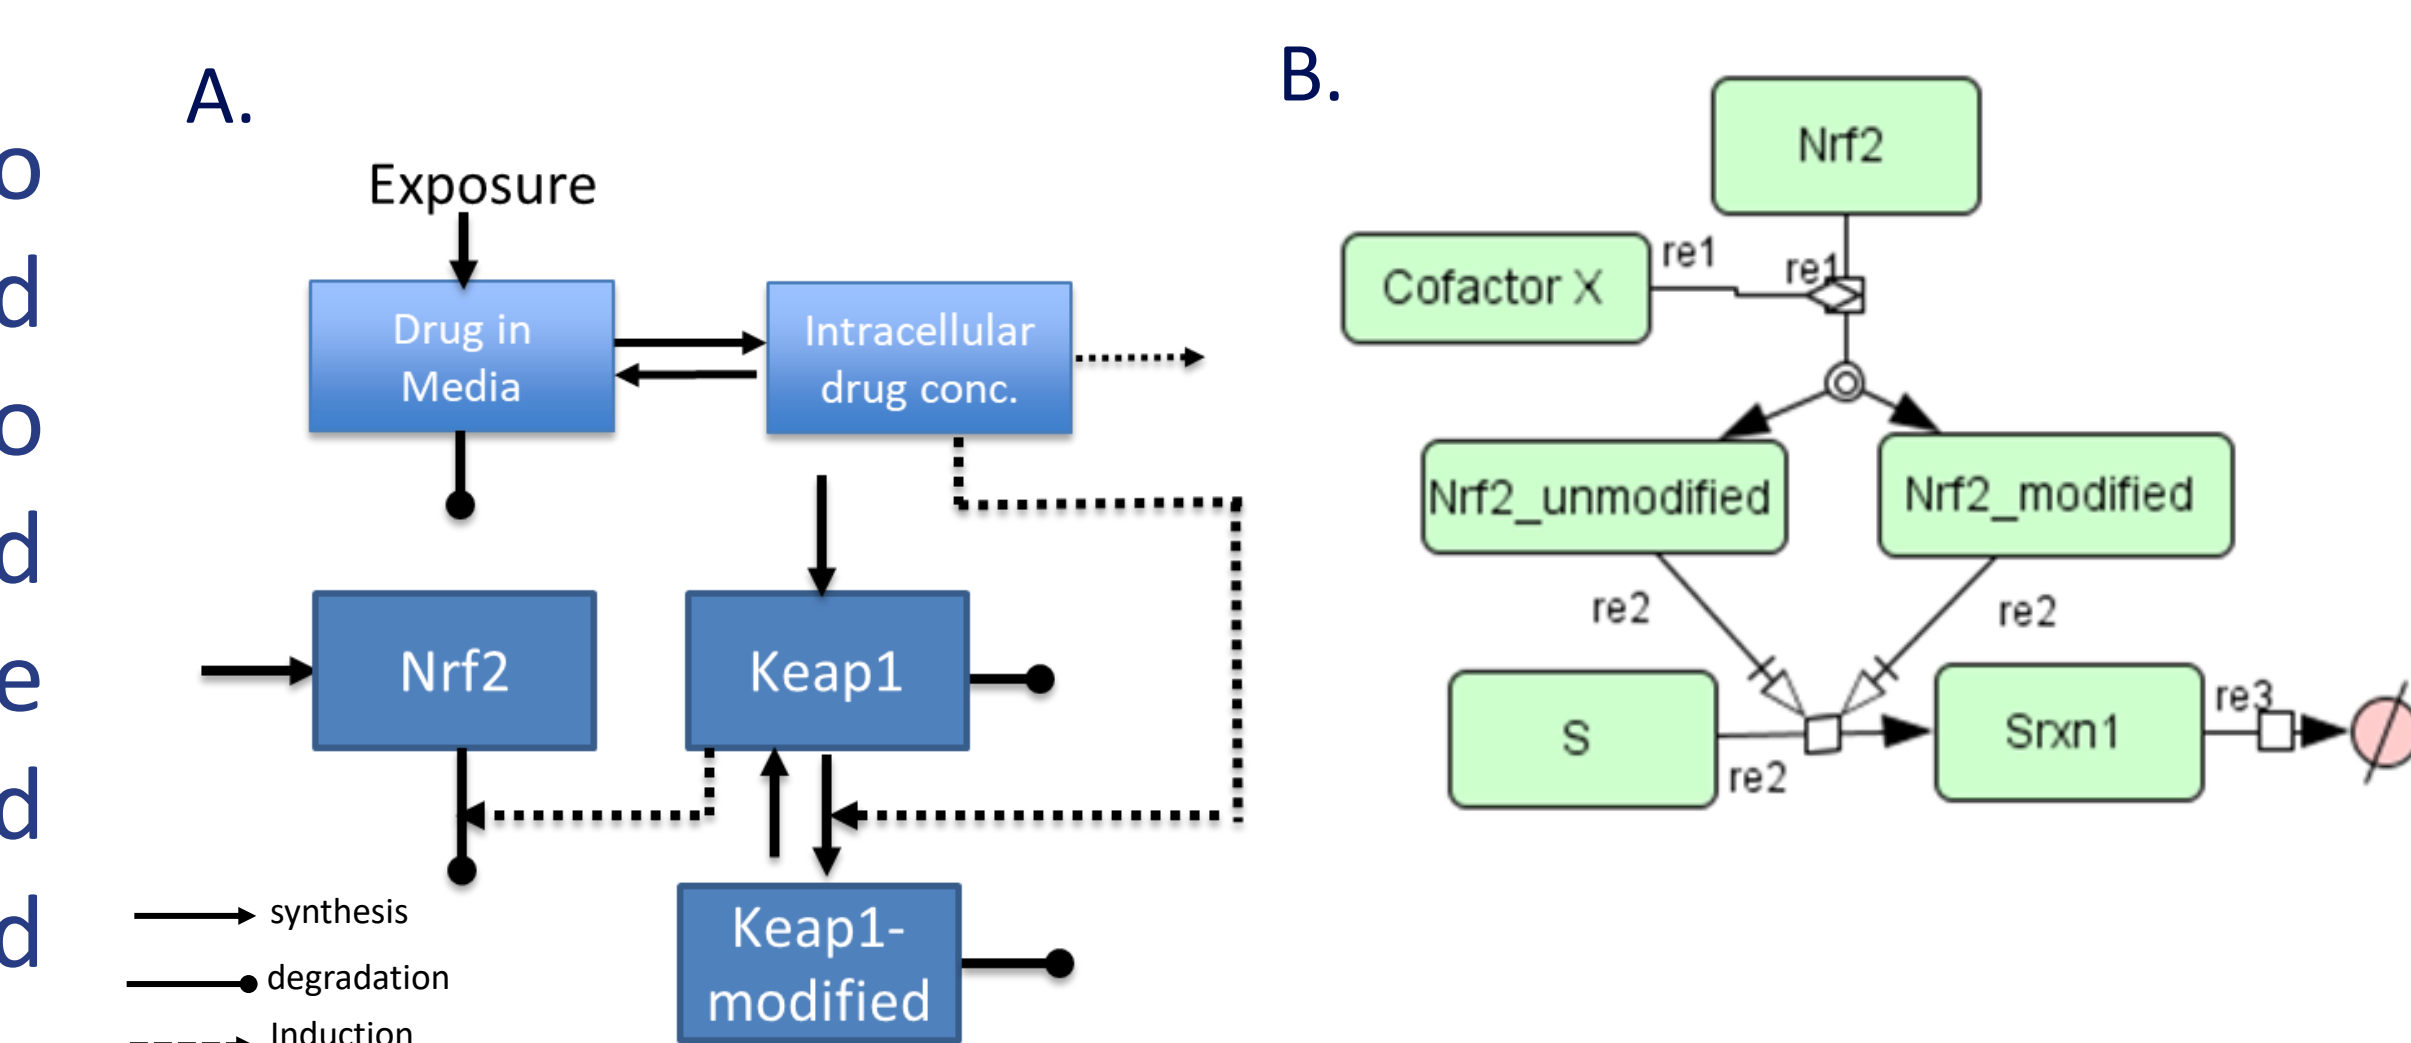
o
d
o
d
e
d
d

A.

Exposure

Drug in Media

Intracellular drug conc.

Nrf2

Keap1

Keap1-modified

synthesis

degradation

Induction

B.

Nrf2

Cofactor X

re1

re1

Nrf2_unmodified

Nrf2_modified

re2

re2

S

re2

Srxn1

re3